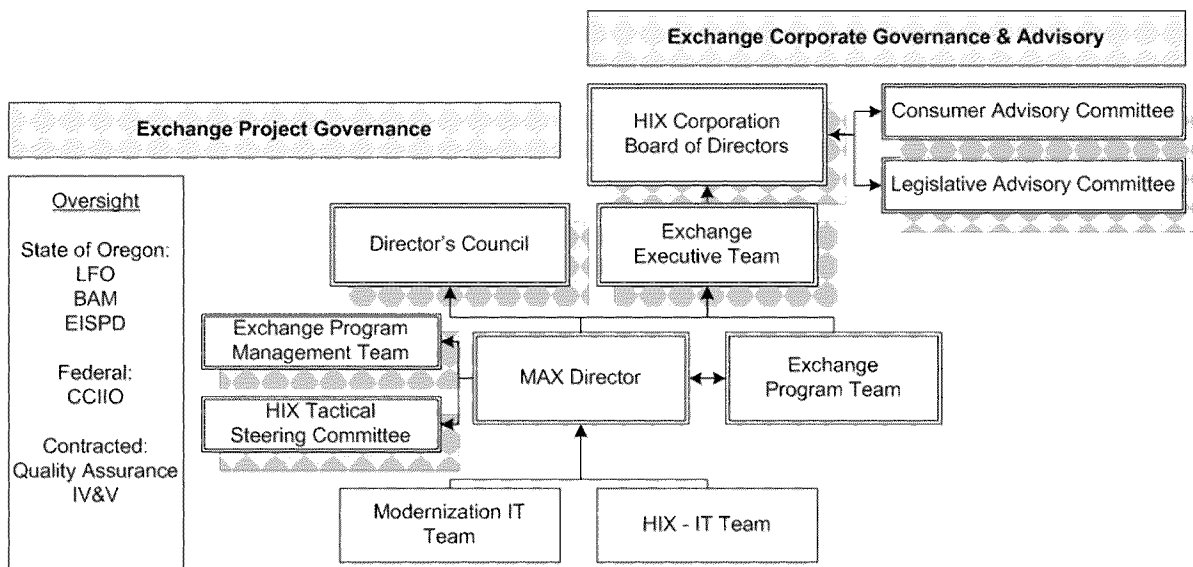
Exchange Corporate Governance & Advisory

Exchange Project Governance

HIX Corporation Board of Directors

Consumer Advisory Committee

Legislative Advisory Committee

Oversight

State of Oregon:
LFO
BAM
EISPD

Federal:
CCIIO

Contracted:
Quality Assurance
IV&V

Director's Council

Exchange Executive Team

Exchange Program Management Team

HIX Tactical Steering Committee

MAX Director

Exchange Program Team

Modernization IT Team

HIX - IT Team